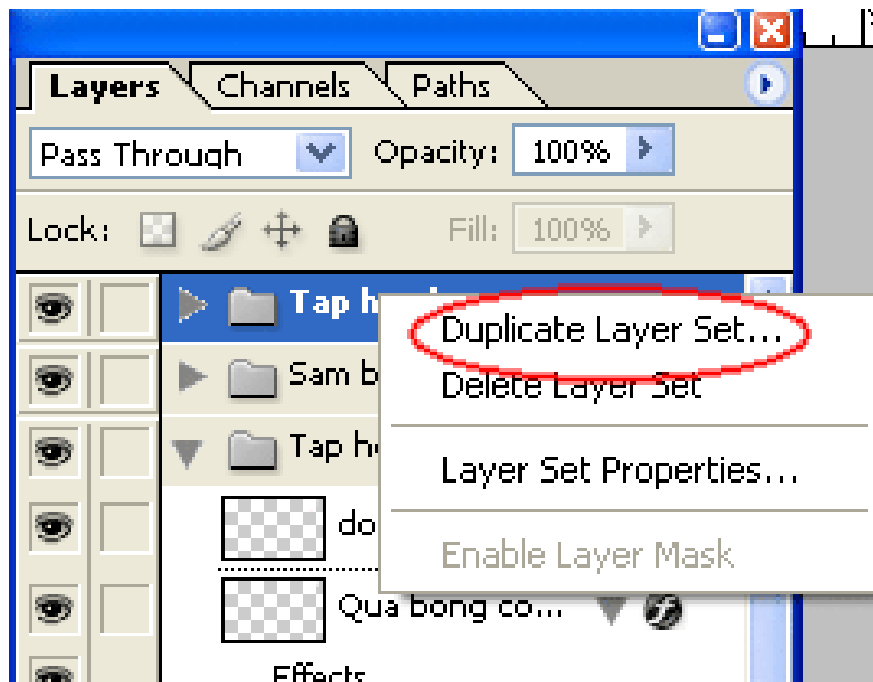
Layers Channels Paths

Pass Through Opacity: 100%

Lock: Fill: 100%

Tap h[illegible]

Sam b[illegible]

Tap h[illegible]

do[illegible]

Qua bong co...

Effects

Duplicate Layer Set...
Delete Layer Set
Layer Set Properties...
Enable Layer Mask